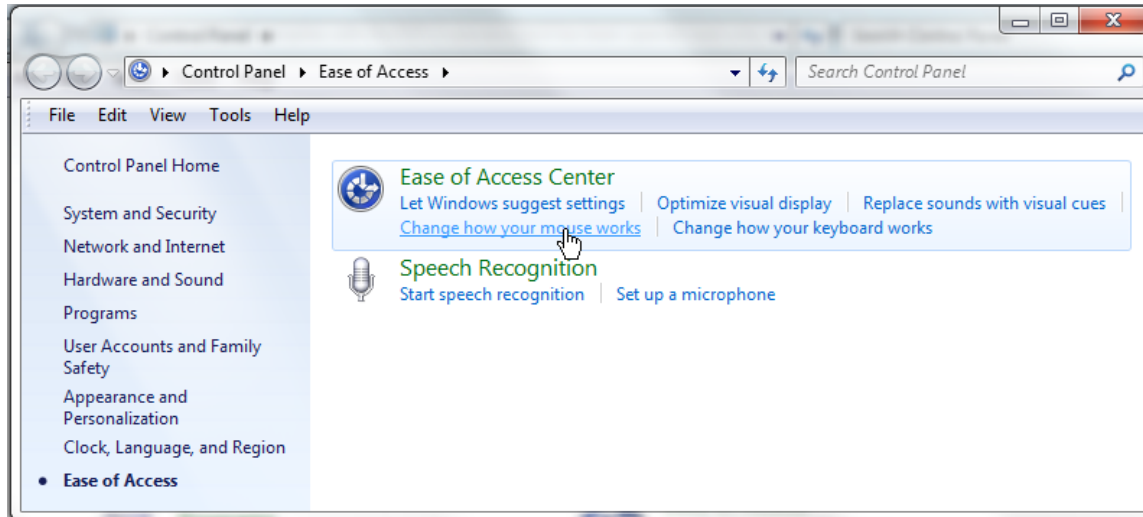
Control Panel ▸ Ease of Access ▸

Search Control Panel

File Edit View Tools Help

Control Panel Home

System and Security

Network and Internet

Hardware and Sound

Programs

User Accounts and Family Safety

Appearance and Personalization

Clock, Language, and Region

Ease of Access

Ease of Access Center

Let Windows suggest settings | Optimize visual display | Replace sounds with visual cues

Change how your mouse works | Change how your keyboard works

Speech Recognition

Start speech recognition | Set up a microphone